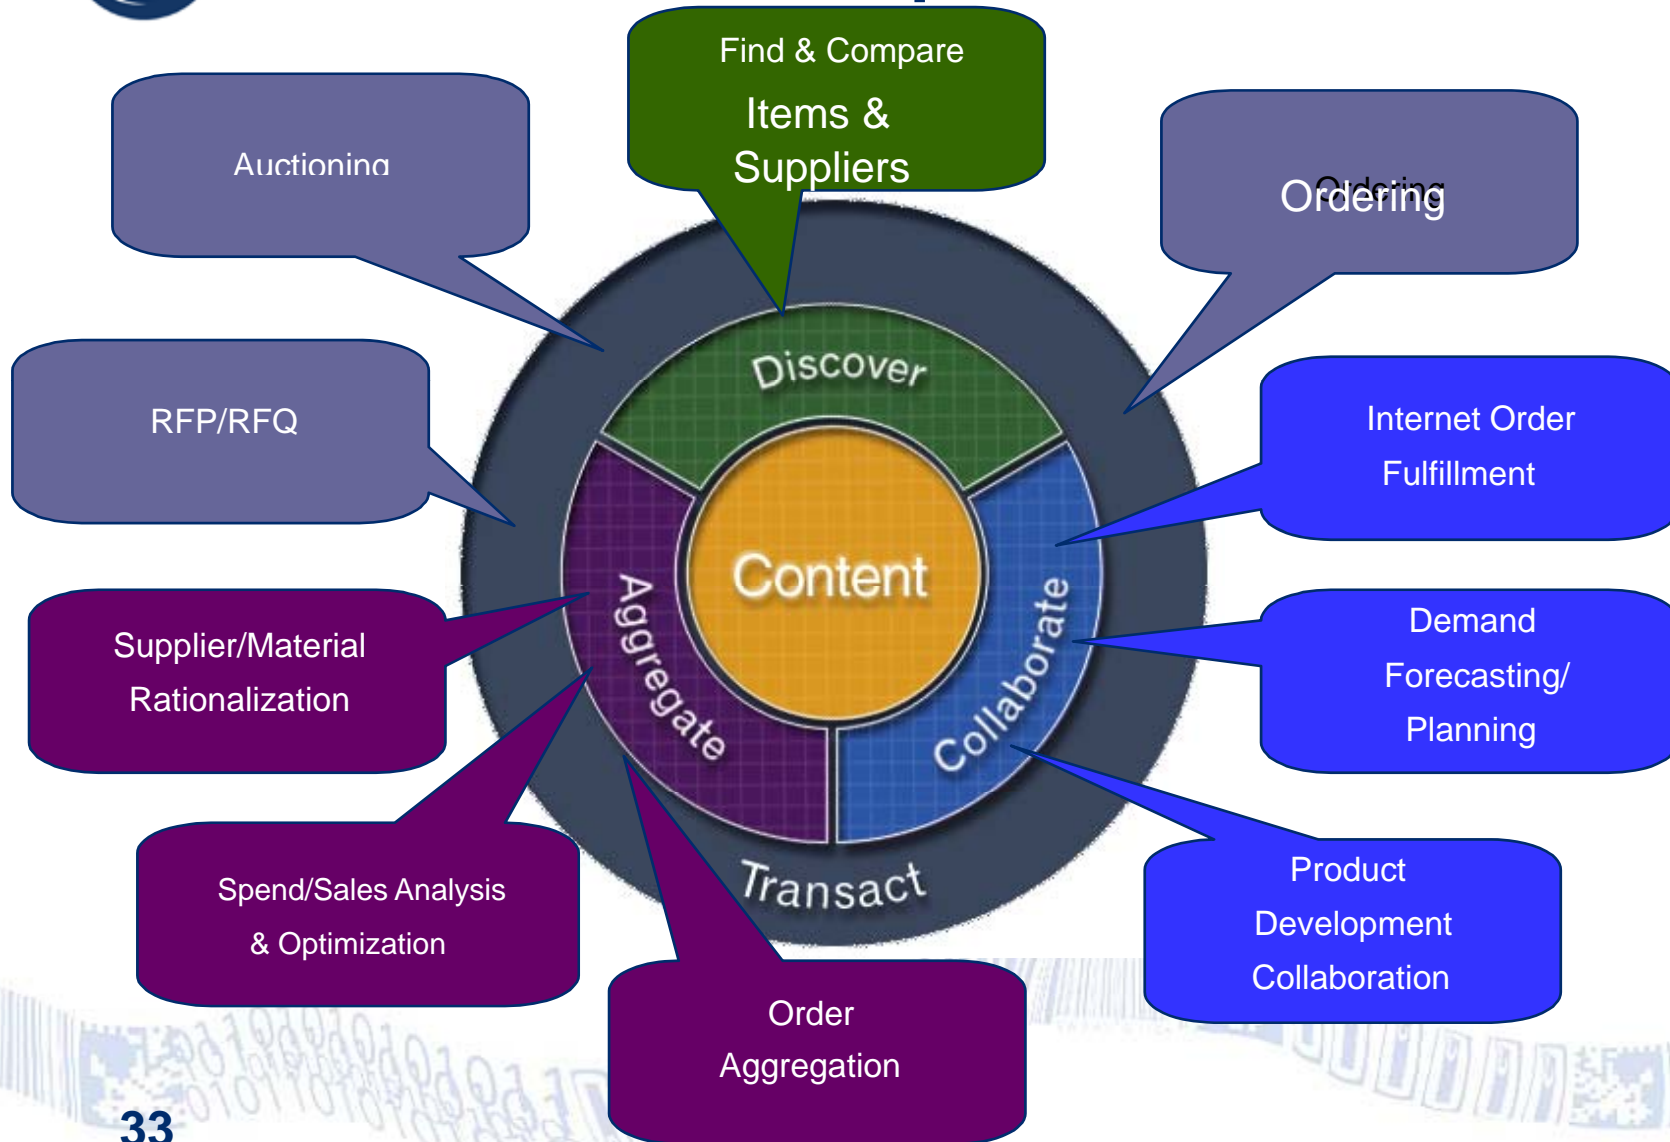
Find & Compare

Items & Suppliers

Auctioning

Ordering

RFP/RFQ

Discover

Internet Order Fulfillment

Content

Aggregate

Collaborate

Supplier/Material Rationalization

Demand Forecasting/ Planning

Spend/Sales Analysis & Optimization

Transact

Product Development Collaboration

Order Aggregation

33